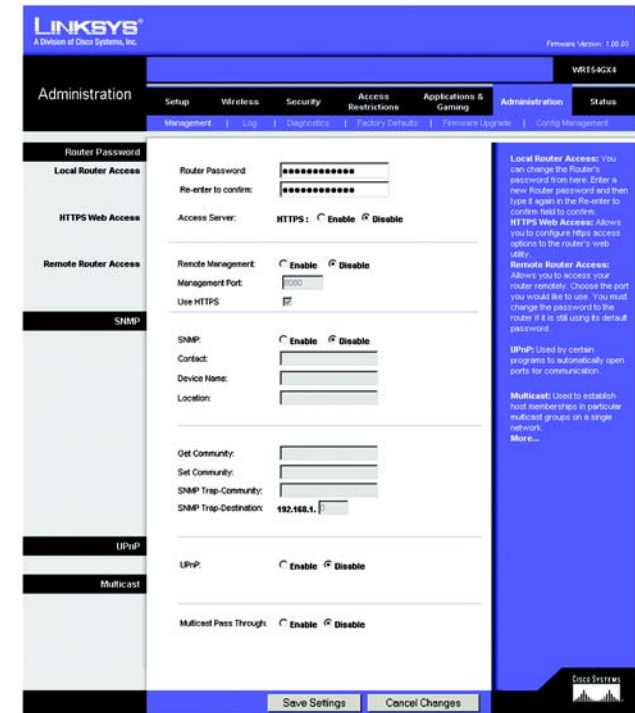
LINKSYS®
A Division of Cisco Systems, Inc.

Firmware Version: 1.00.00

WRT54GX4

Administration

Setup | Wireless | Security | Access Restrictions | Applications & Gaming | Administration | Status

Management | Log | Diagnostics | Factory Defaults | Firmware Upgrade | Config Management

Router Password

Local Router Access

Router Password: ••••••••••••

Re-enter to confirm: ••••••••••••

HTTPS Web Access

Access Server: HTTPS: Enable Disable

Remote Router Access

Remote Management: Enable Disable

Management Port: 8080

Use HTTPS:

SNMP

SNMP: Enable Disable

Contact:

Device Name:

Location:

Get Community:

Set Community:

SNMP Trap-Community:

SNMP Trap-Destination: 192.168.1. 0

UPnP

UPnP: Enable Disable

Multicast

Multicast Pass Through: Enable Disable

Local Router Access: You can change the Router's password from here. Enter a new Router password and then type it again in the Re-enter to confirm field to confirm.
HTTPS Web Access: Allows you to configure https access options to the router's web utility.
Remote Router Access: Allows you to access your router remotely. Choose the port you would like to use. You must change the password to the router if it is still using its default password.

UPnP: Used by certain programs to automatically open ports for communication.

Multicast: Used to establish host memberships in particular multicast groups on a single network.
More...

Save Settings | Cancel Changes

CISCO SYSTEMS